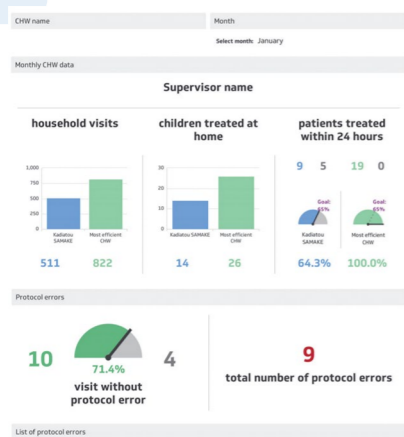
CHW name

Month

Select month: January

Monthly CHW data

Supervisor name

household visits

1,000
750
500
250
0

Kadiatou SAMAKE
Most efficient CHW

511 822

children treated at home

30
20
10
0

Kadiatou SAMAKE
Most efficient CHW

14 26

patients treated within 24 hours

9 5 19 0

Goal: 65%
Goal: 65%

Kadiatou SAMAKE
Most efficient CHW

64.3% 100.0%

Protocol errors

10 71.4% 4

visit without protocol error

9

total number of protocol errors

List of protocol errors